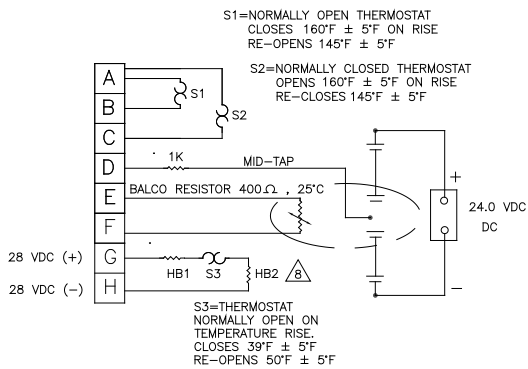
S1=NORMALLY OPEN THERMOSTAT
CLOSES 160°F ± 5°F ON RISE
RE-OPENS 145°F ± 5°F

S2=NORMALLY CLOSED THERMOSTAT
OPENS 160°F ± 5°F ON RISE
RE-CLOSES 145°F ± 5°F

A
B
C
D
E
F
G
H

S1
S2
1K
MID-TAP
BALCO RESISTOR 400Ω , 25°C
+
24.0 VDC
DC
−
28 VDC (+)
28 VDC (−)
HB1
S3
HB2
8

S3=THERMOSTAT
NORMALLY OPEN ON
TEMPERATURE RISE.
CLOSES 39°F ± 5°F
RE-OPENS 50°F ± 5°F